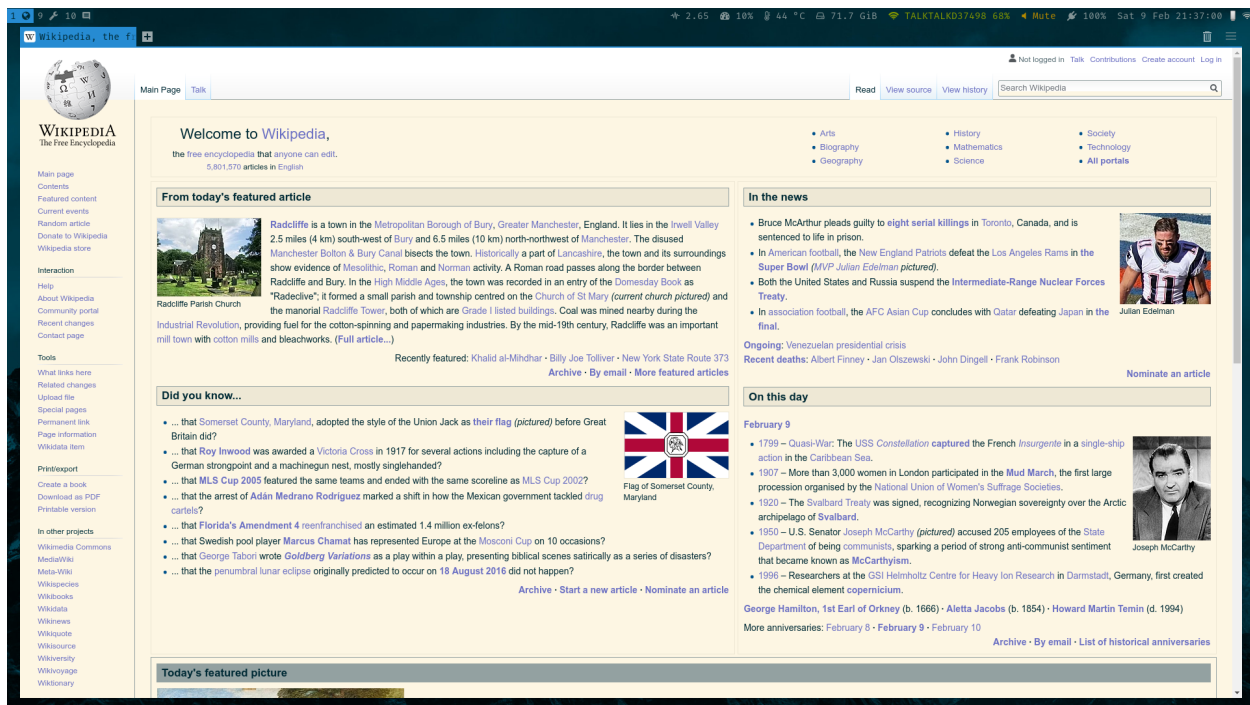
1 9 10

2.65 10% 44 °C 71.7 GiB TALKTALKD37498 68% Mute 100% Sat 9 Feb 21:37:00

Wikipedia, the f

Not logged in Talk Contributions Create account Log in

Main Page Talk

Read View source View history Search Wikipedia

WIKIPEDIA
The Free Encyclopedia

Main page
Contents
Featured content
Current events
Random article
Donate to Wikipedia
Wikipedia store

Interaction
Help
About Wikipedia
Community portal
Recent changes
Contact page

Tools
What links here
Related changes
Upload file
Special pages
Permanent link
Page information
Wikidata item

Print/export
Create a book
Download as PDF
Printable version

In other projects
Wikimedia Commons
MediaWiki
Meta-Wiki
Wikispecies
Wikibooks
Wikidata
Wikinews
Wikiquote
Wikisource
Wikiversity
Wikivoyage
Wiktionary

Welcome to Wikipedia,
the free encyclopedia that anyone can edit.
5,801,570 articles in English

• Arts
• Biography
• Geography
• History
• Mathematics
• Science
• Society
• Technology
• All portals

From today's featured article

Radcliffe Parish Church

Radcliffe is a town in the Metropolitan Borough of Bury, Greater Manchester, England. It lies in the Irwell Valley 2.5 miles (4 km) south-west of Bury and 6.5 miles (10 km) north-northwest of Manchester. The disused Manchester Bolton & Bury Canal bisects the town. Historically a part of Lancashire, the town and its surroundings show evidence of Mesolithic, Roman and Norman activity. A Roman road passes along the border between Radcliffe and Bury. In the High Middle Ages, the town was recorded in an entry of the Domesday Book as "Radeclive"; it formed a small parish and township centred on the Church of St Mary (current church pictured) and the manorial Radcliffe Tower, both of which are Grade I listed buildings. Coal was mined nearby during the Industrial Revolution, providing fuel for the cotton-spinning and papermaking industries. By the mid-19th century, Radcliffe was an important mill town with cotton mills and bleachworks. (Full article...)

Recently featured: Khalid al-Mihdhar · Billy Joe Tolliver · New York State Route 373
Archive · By email · More featured articles

Did you know...

• ... that Somerset County, Maryland, adopted the style of the Union Jack as their flag (pictured) before Great Britain did?
• ... that Roy Inwood was awarded a Victoria Cross in 1917 for several actions including the capture of a German strongpoint and a machinegun nest, mostly singlehanded?
• ... that MLS Cup 2005 featured the same teams and ended with the same scoreline as MLS Cup 2002?
• ... that the arrest of Adán Medrano Rodríguez marked a shift in how the Mexican government tackled drug cartels?
• ... that Florida's Amendment 4 reenfranchised an estimated 1.4 million ex-felons?
• ... that Swedish pool player Marcus Chamat has represented Europe at the Mosconi Cup on 10 occasions?
• ... that George Tabori wrote Goldberg Variations as a play within a play, presenting biblical scenes satirically as a series of disasters?
• ... that the penumbral lunar eclipse originally predicted to occur on 18 August 2016 did not happen?

Flag of Somerset County, Maryland

Archive · Start a new article · Nominate an article

In the news

• Bruce McArthur pleads guilty to eight serial killings in Toronto, Canada, and is sentenced to life in prison.
• In American football, the New England Patriots defeat the Los Angeles Rams in the Super Bowl (MVP Julian Edelman pictured).
• Both the United States and Russia suspend the Intermediate-Range Nuclear Forces Treaty.
• In association football, the AFC Asian Cup concludes with Qatar defeating Japan in the final.

Julian Edelman

Ongoing: Venezuelan presidential crisis
Recent deaths: Albert Finney · Jan Olszewski · John Dingell · Frank Robinson

Nominate an article

On this day

February 9

• 1799 – Quasi-War: The USS Constellation captured the French Insurgente in a single-ship action in the Caribbean Sea.
• 1907 – More than 3,000 women in London participated in the Mud March, the first large procession organised by the National Union of Women's Suffrage Societies.
• 1920 – The Svalbard Treaty was signed, recognizing Norwegian sovereignty over the Arctic archipelago of Svalbard.
• 1950 – U.S. Senator Joseph McCarthy (pictured) accused 205 employees of the State Department of being communists, sparking a period of strong anti-communist sentiment that became known as McCarthyism.
• 1996 – Researchers at the GSI Helmholtz Centre for Heavy Ion Research in Darmstadt, Germany, first created the chemical element copernicium.

Joseph McCarthy

George Hamilton, 1st Earl of Orkney (b. 1666) · Aletta Jacobs (b. 1854) · Howard Martin Temin (d. 1994)

More anniversaries: February 8 · February 9 · February 10

Archive · By email · List of historical anniversaries

Today's featured picture